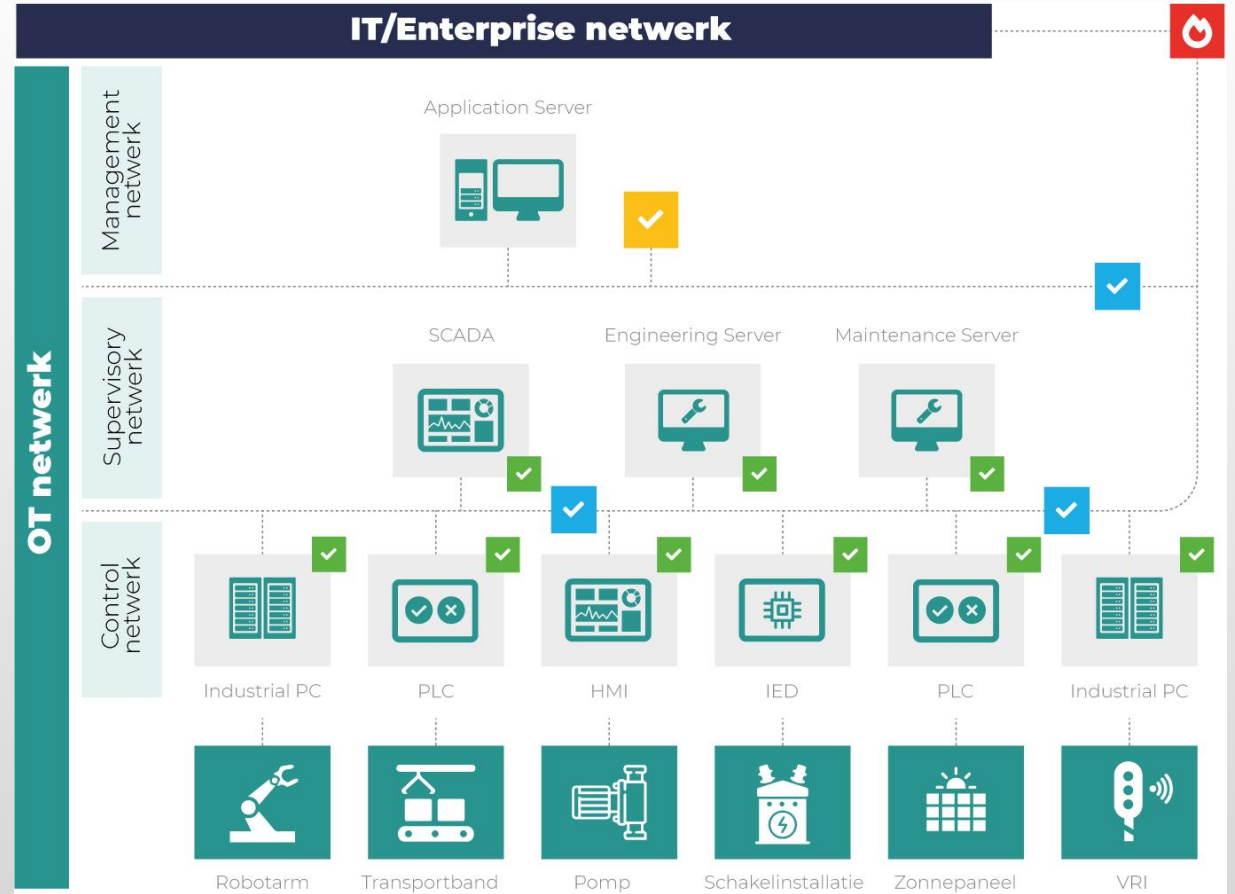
IT/Enterprise netwerk

OT netwerk

Management netwerk

Application Server

Supervisory netwerk

SCADA

Engineering Server

Maintenance Server

Control netwerk

Industrial PC

PLC

HMI

IED

PLC

Industrial PC

Robotarm

Transportband

Pomp

Schakelinstallatie

Zonnepaneel

VRI